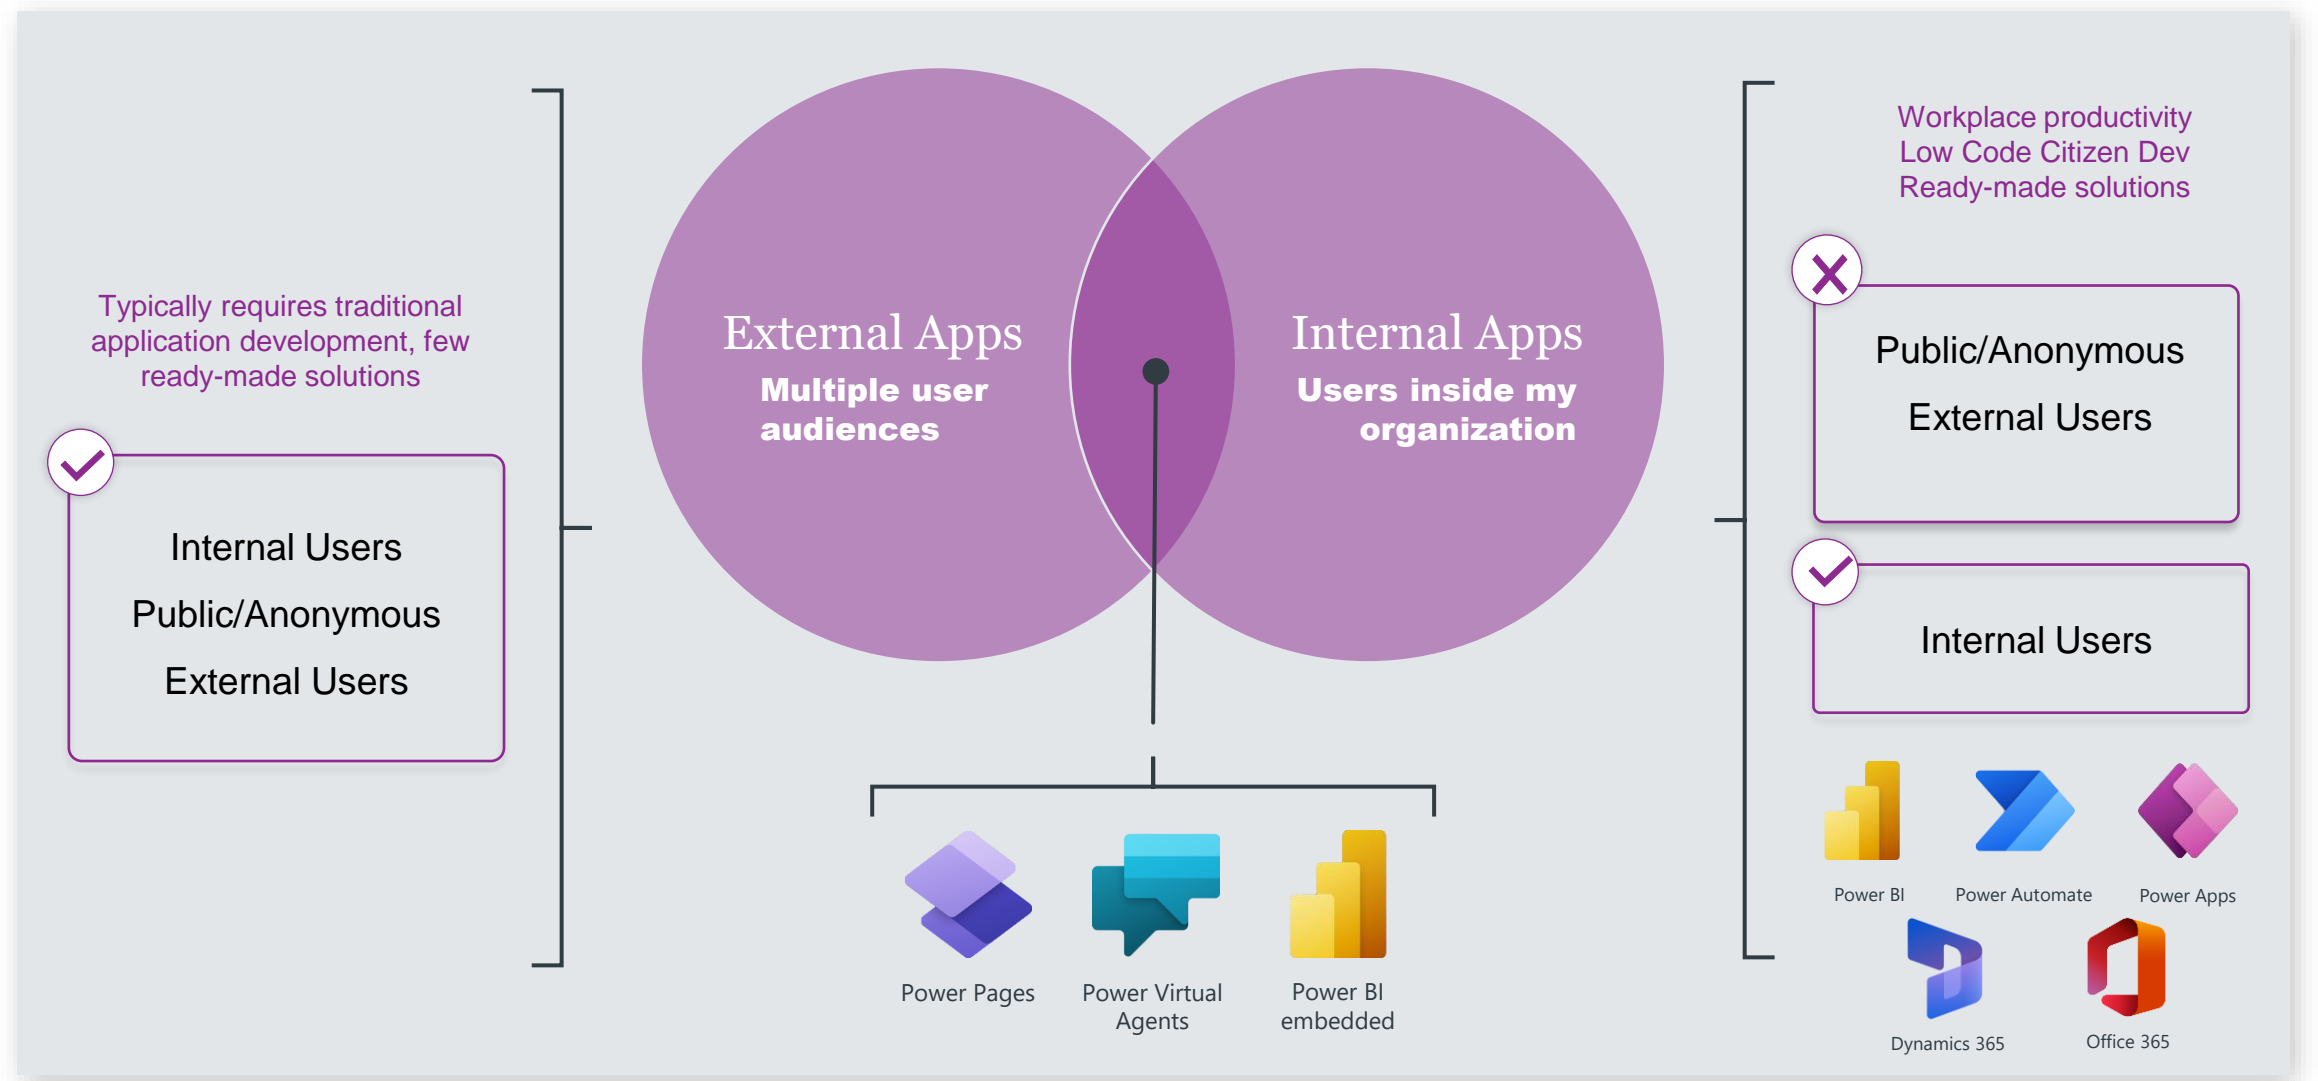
Typically requires traditional application development, few ready-made solutions

Internal Users

Public/Anonymous

External Users

External Apps
Multiple user audiences

Internal Apps
Users inside my organization

Power Pages

Power Virtual Agents

Power BI embedded

Workplace productivity
Low Code Citizen Dev
Ready-made solutions

Public/Anonymous

External Users

Internal Users

Power BI

Power Automate

Power Apps

Dynamics 365

Office 365